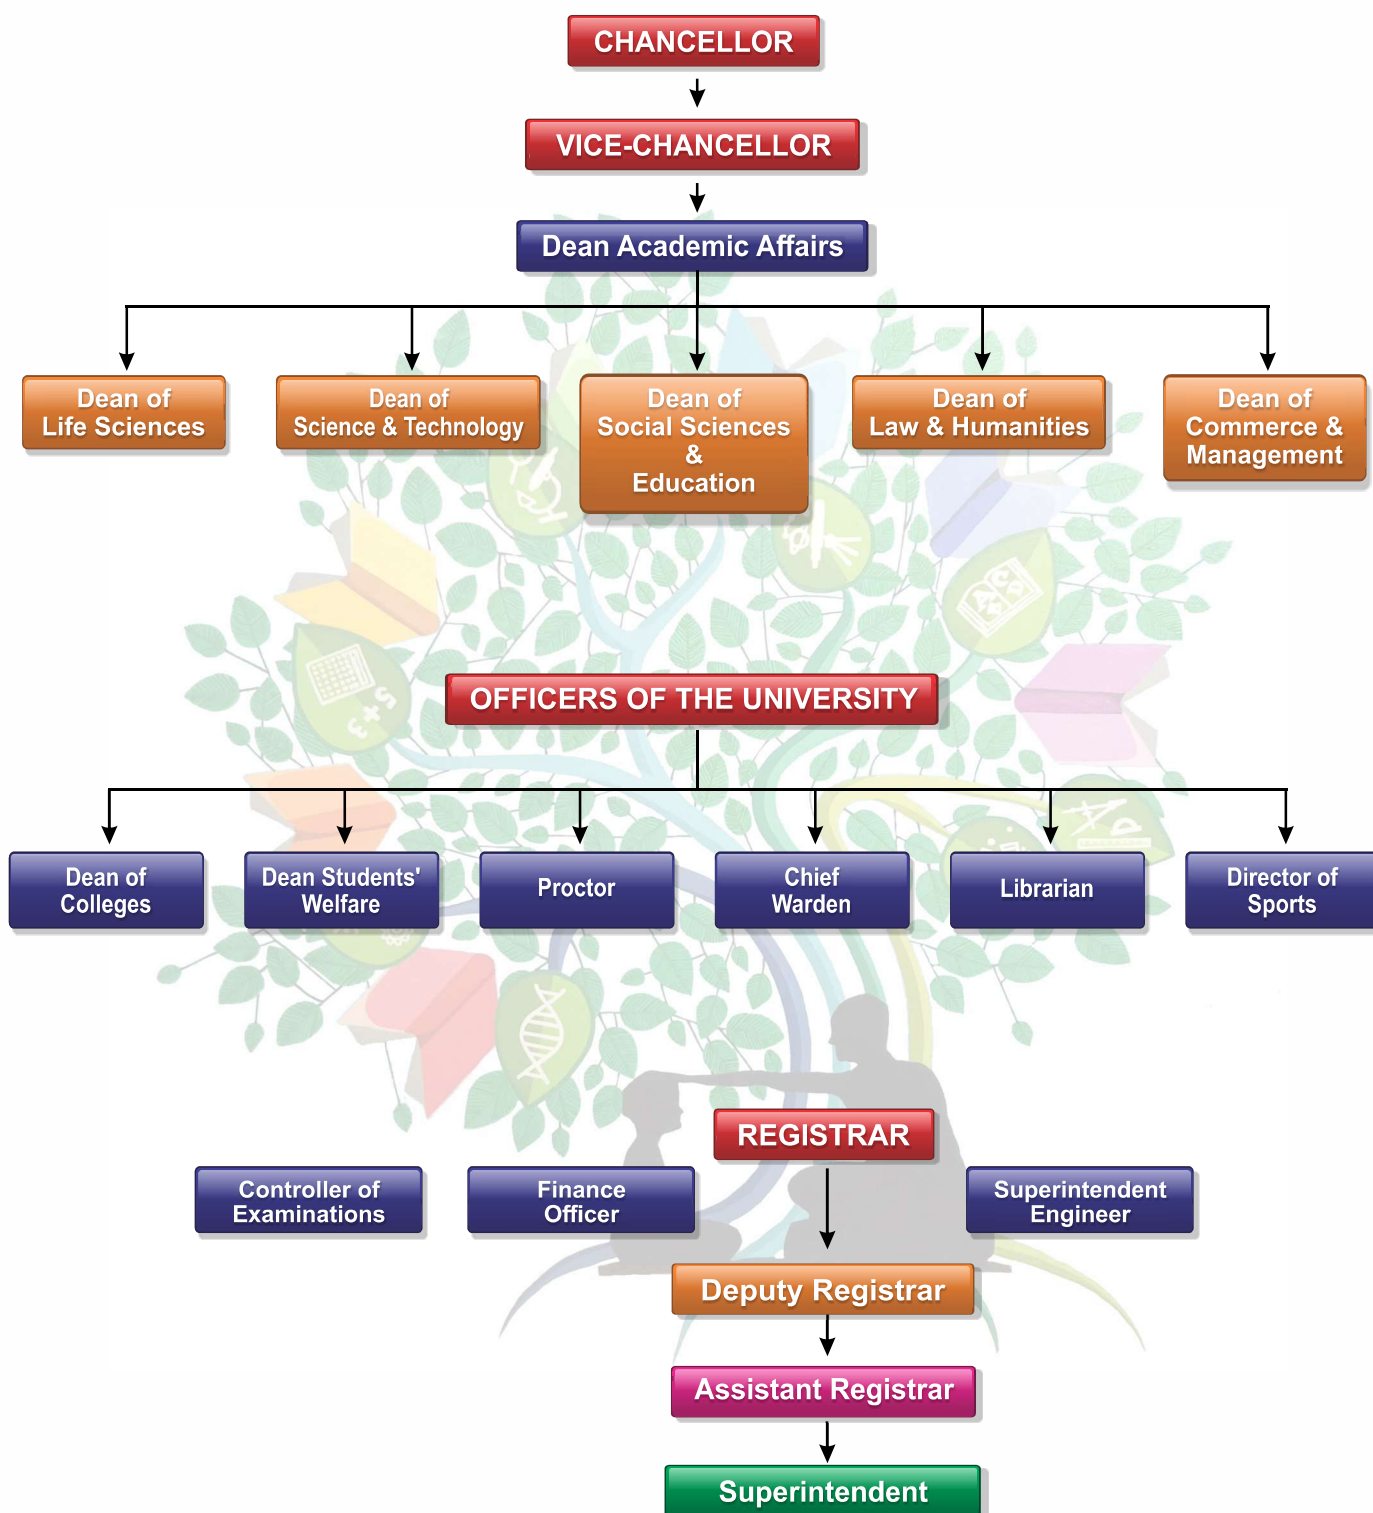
CHANCELLOR

VICE-CHANCELLOR

Dean Academic Affairs

Dean of Life Sciences

Dean of Science & Technology

Dean of Social Sciences & Education

Dean of Law & Humanities

Dean of Commerce & Management

OFFICERS OF THE UNIVERSITY

Dean of Colleges

Dean Students' Welfare

Proctor

Chief Warden

Librarian

Director of Sports

REGISTRAR

Controller of Examinations

Finance Officer

Superintendent Engineer

Deputy Registrar

Assistant Registrar

Superintendent